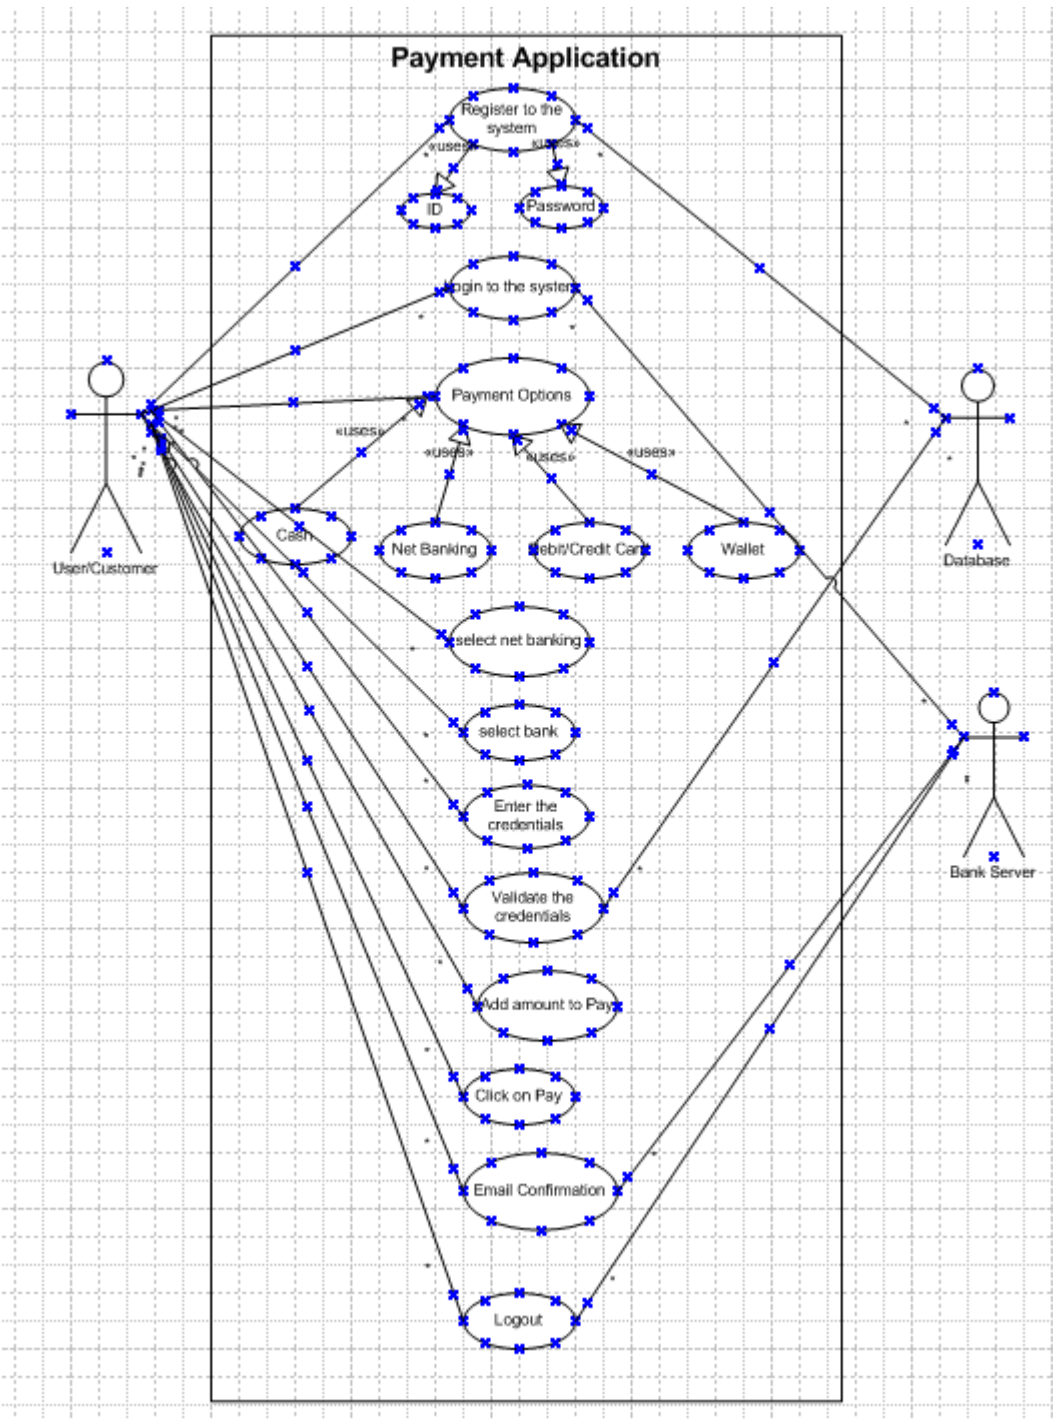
Payment Application

Register to the system

«uses»

«uses»

ID

Password

Login to the system

Payment Options

«uses»

«uses»

«uses»

«uses»

Cash

Net Banking

Debit/Credit Card

Wallet

select net banking

select bank

Enter the credentials

Validate the credentials

Add amount to Pay

Click on Pay

Email Confirmation

Logout

User/Customer

Database

Bank Server